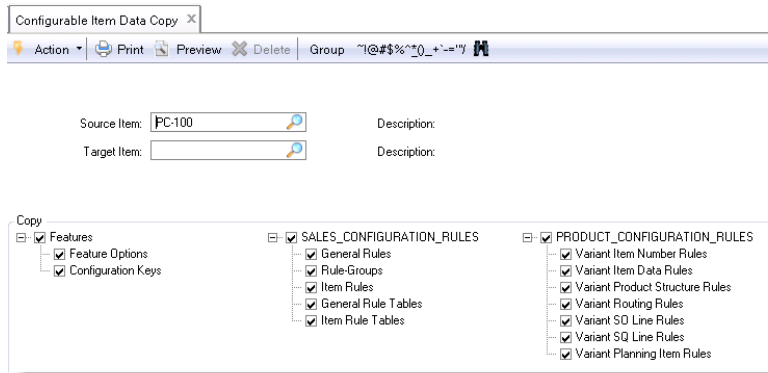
Configurable Item Data Copy ×

Action ▾ Print Preview Delete Group ~!@#$%^*()_+`-="/

Source Item: PC-100
Description:

Target Item:
Description:

Copy

Features
Feature Options
Configuration Keys

SALES_CONFIGURATION_RULES
General Rules
Rule-Groups
Item Rules
General Rule Tables
Item Rule Tables

PRODUCT_CONFIGURATION_RULES
Variant Item Number Rules
Variant Item Data Rules
Variant Product Structure Rules
Variant Routing Rules
Variant SO Line Rules
Variant SQ Line Rules
Variant Planning Item Rules